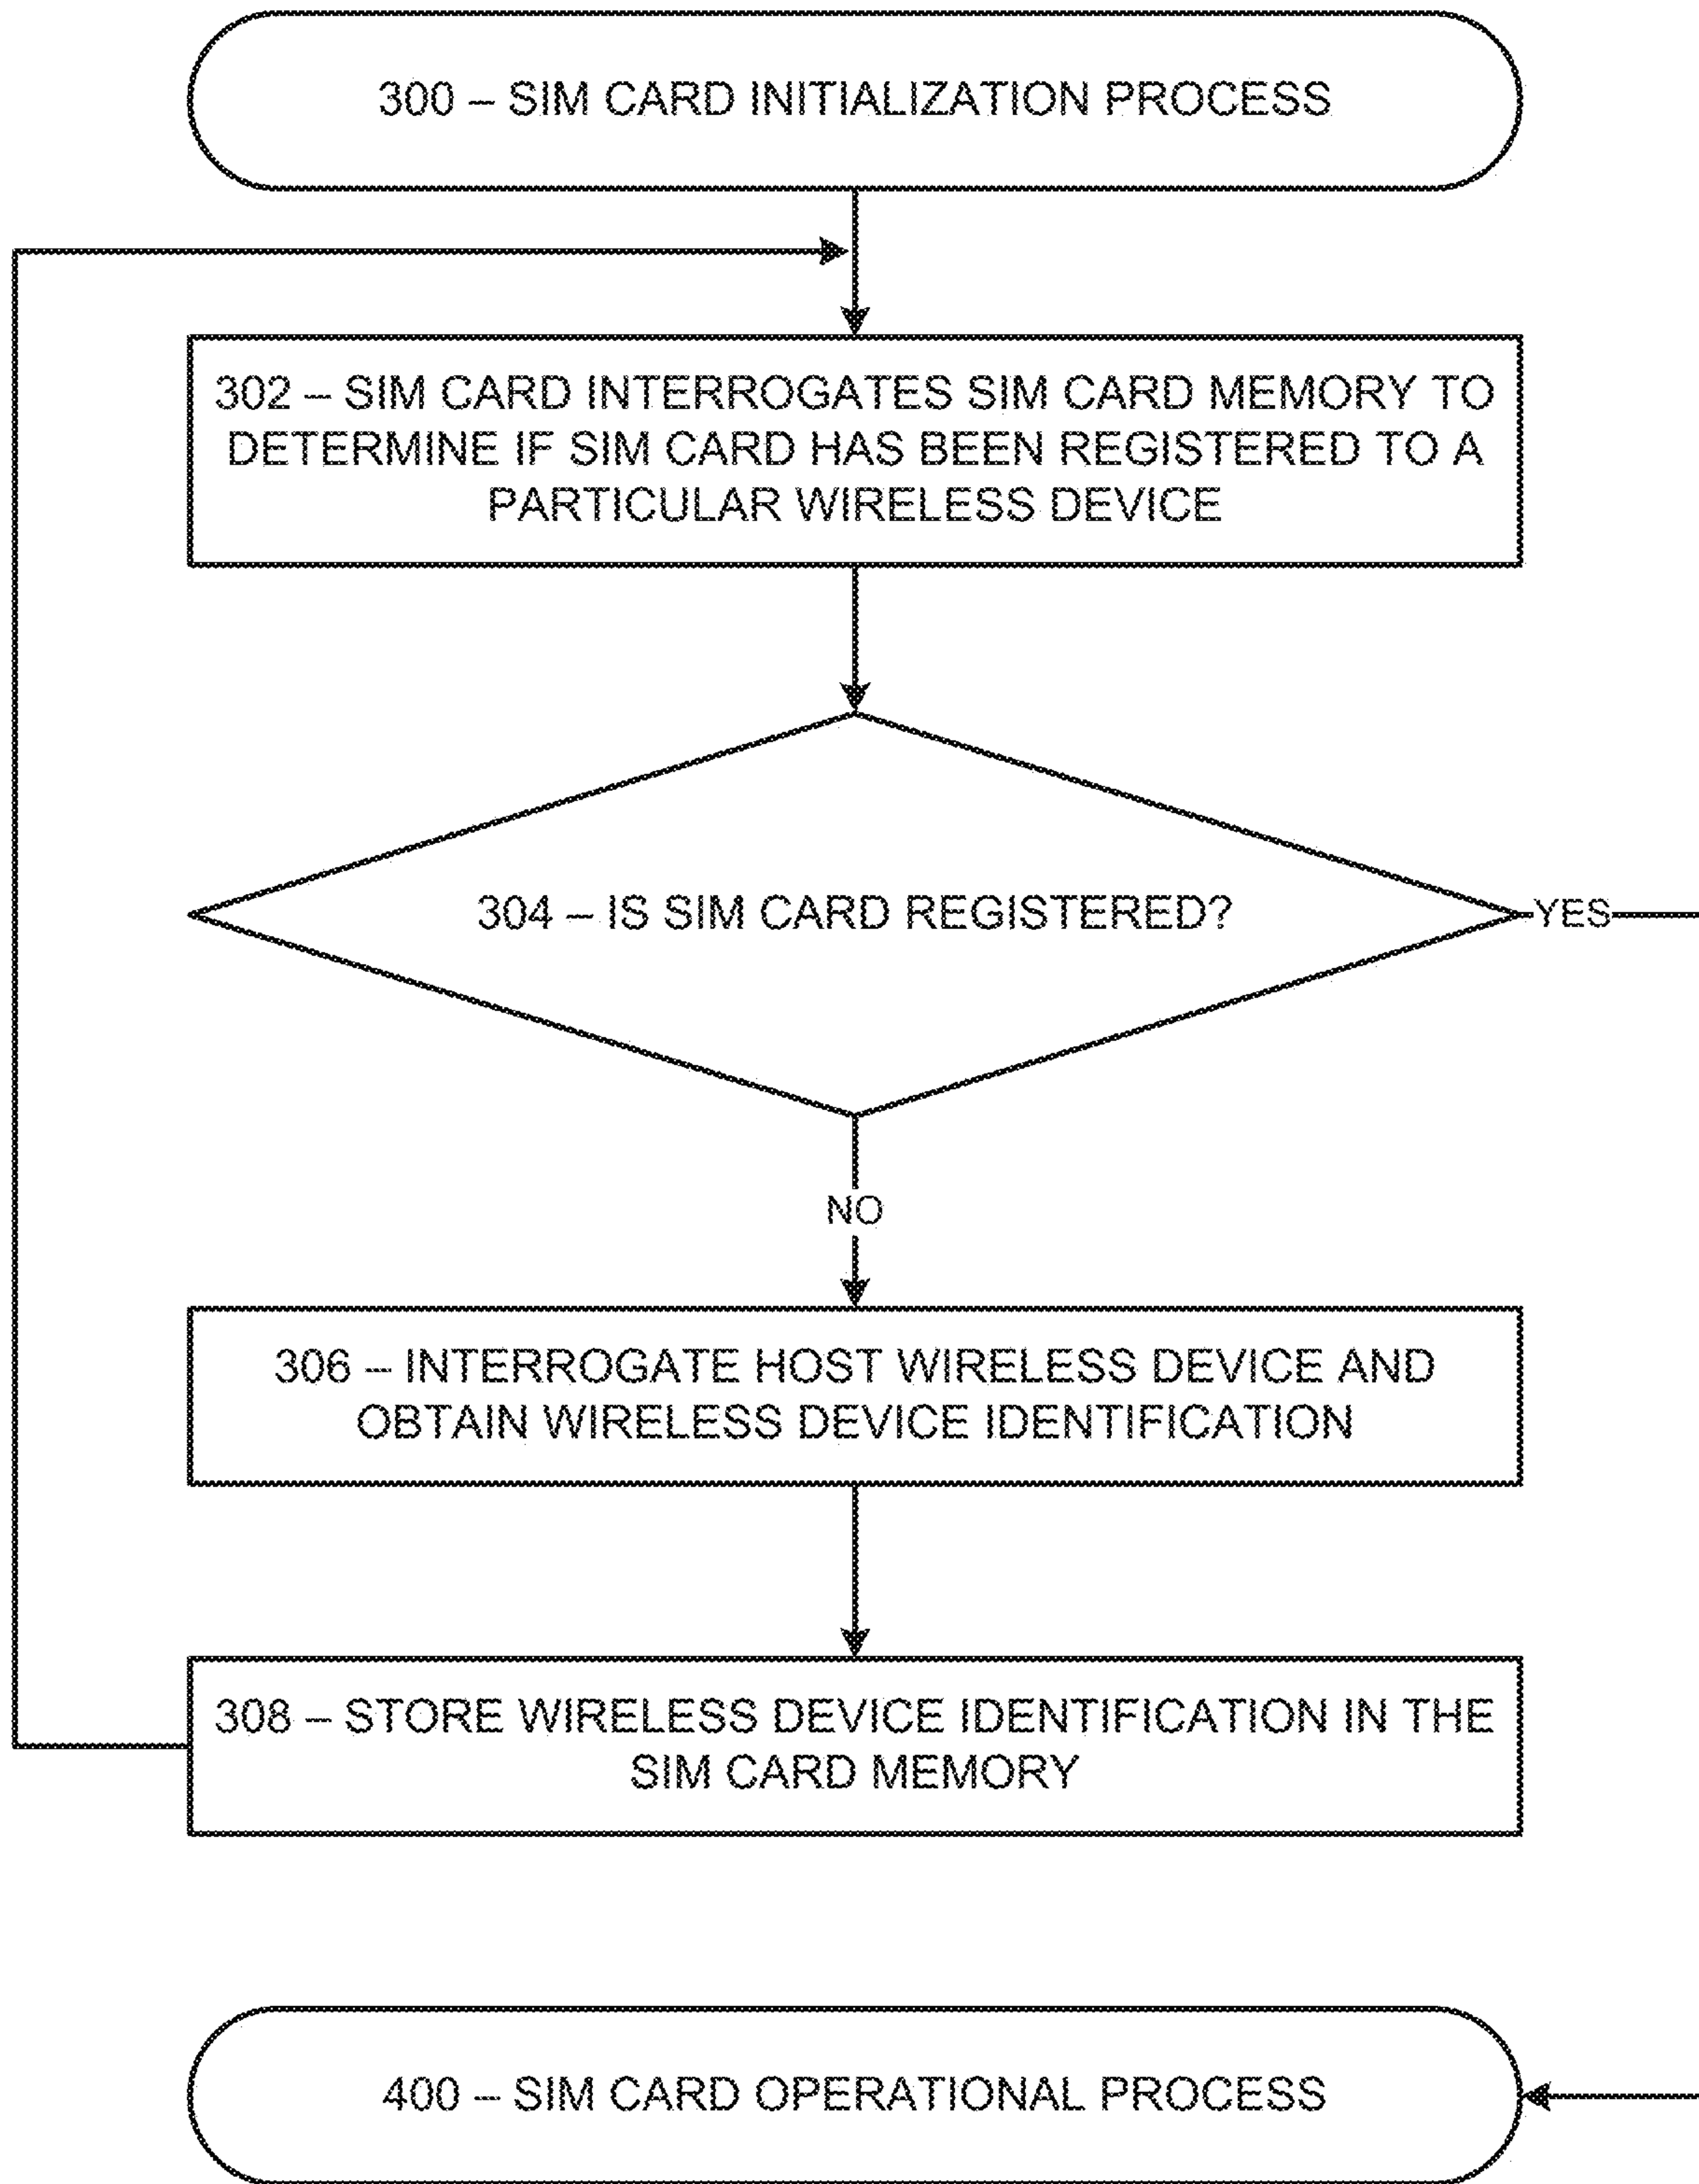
300 – SIM CARD INITIALIZATION PROCESS

302 – SIM CARD INTERROGATES SIM CARD MEMORY TO DETERMINE IF SIM CARD HAS BEEN REGISTERED TO A PARTICULAR WIRELESS DEVICE

304 – IS SIM CARD REGISTERED?

YES

NO

306 – INTERROGATE HOST WIRELESS DEVICE AND OBTAIN WIRELESS DEVICE IDENTIFICATION

308 – STORE WIRELESS DEVICE IDENTIFICATION IN THE SIM CARD MEMORY

400 – SIM CARD OPERATIONAL PROCESS